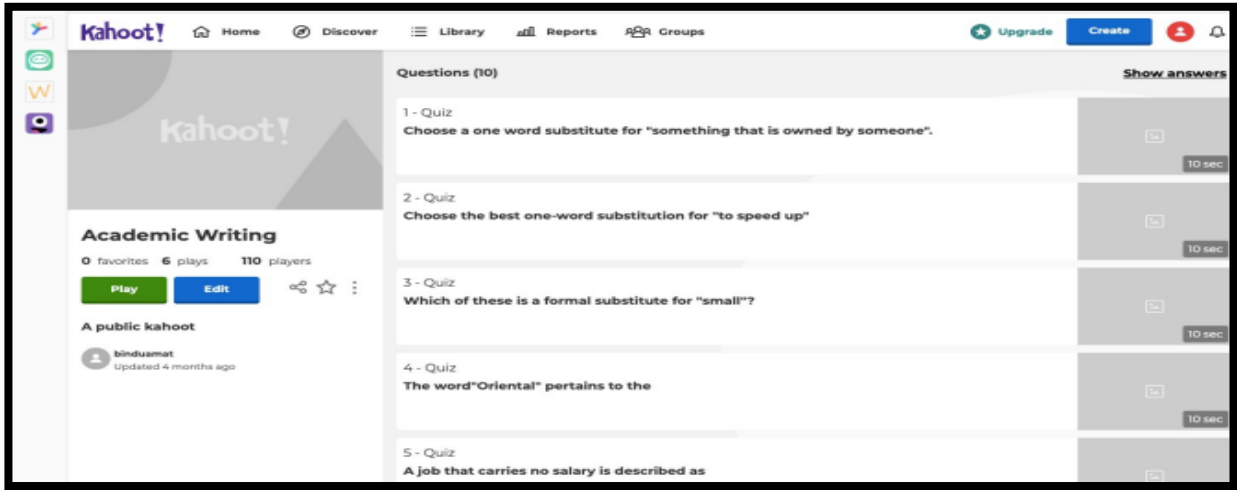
Kahoot! Home Discover Library Reports Groups Upgrade Create

Kahoot!

Academic Writing

0 favorites 6 plays 110 players

Play Edit

A public kahoot

binduamat
Updated 4 months ago

Questions (10)

Show answers

1 - Quiz
Choose a one word substitute for "something that is owned by someone".

10 sec

2 - Quiz
Choose the best one-word substitution for "to speed up"

10 sec

3 - Quiz
Which of these is a formal substitute for "small"?

10 sec

4 - Quiz
The word"Oriental" pertains to the

10 sec

5 - Quiz
A job that carries no salary is described as